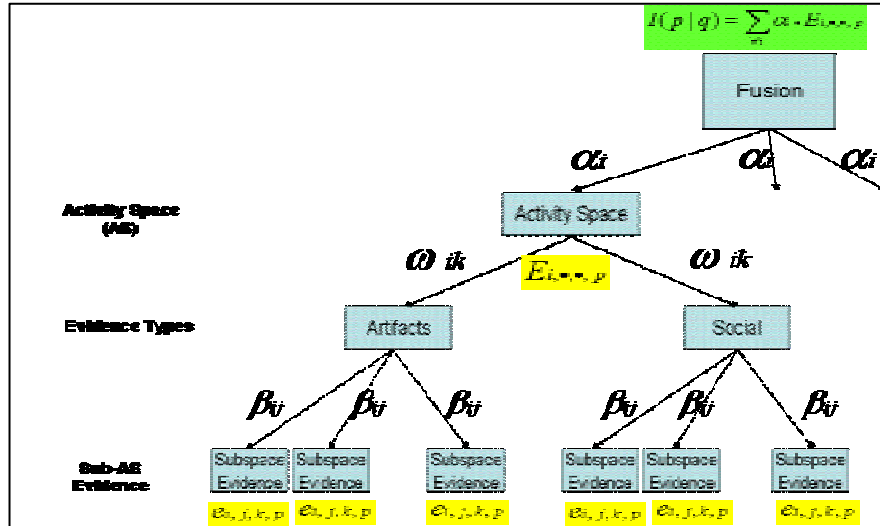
$I(p \mid q) = \sum_{m} \alpha_i * E_{i,*,*,p}$

Fusion

$\alpha_i$ $\alpha_i$ $\alpha_i$

Activity Space (AS)

Activity Space

$\omega_{ik}$ $E_{i,*,*,p}$ $\omega_{ik}$

Evidence Types

Artifacts

Social

$\beta_{ij}$ $\beta_{ij}$ $\beta_{ij}$ $\beta_{ij}$ $\beta_{ij}$ $\beta_{ij}$

Sub-AS Evidence

Subspace Evidence

Subspace Evidence

Subspace Evidence

Subspace Evidence

Subspace Evidence

Subspace Evidence

$e_{i,j,k,p}$ $e_{i,j,k,p}$ $e_{i,j,k,p}$ $e_{i,j,k,p}$ $e_{i,j,k,p}$ $e_{i,j,k,p}$